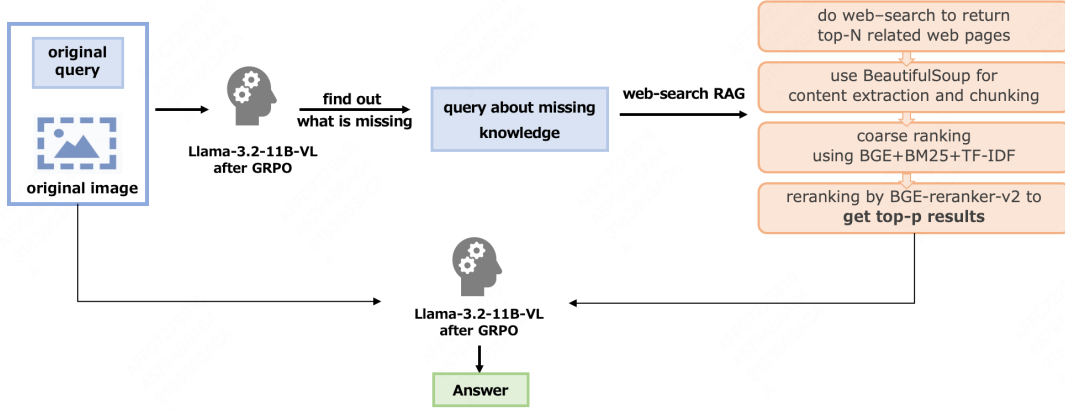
original query

original image

Llama-3.2-11B-VL after GRPO

find out what is missing

query about missing knowledge

web-search RAG

do web-search to return top-N related web pages

use BeautifulSoup for content extraction and chunking

coarse ranking using BGE+BM25+TF-IDF

reranking by BGE-reranker-v2 to **get top-p results**

Llama-3.2-11B-VL after GRPO

Answer